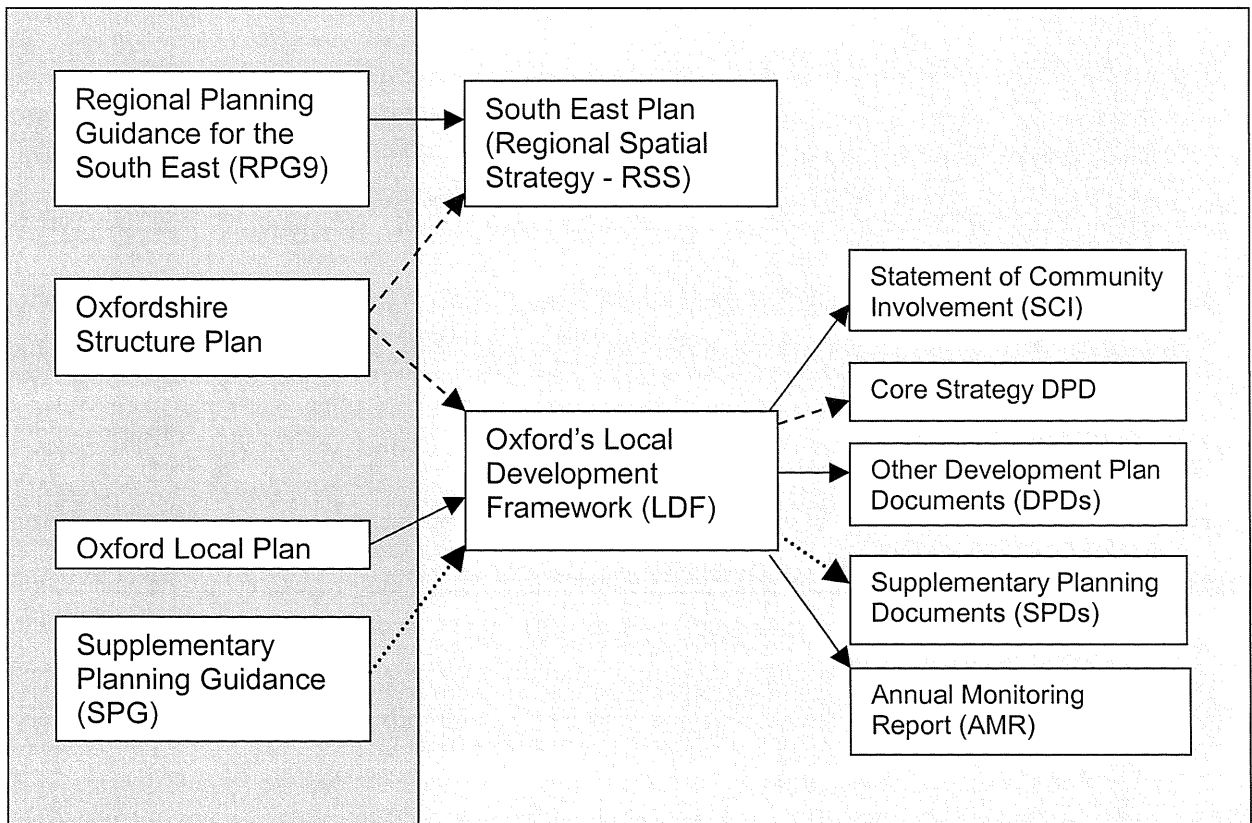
Regional Planning Guidance for the South East (RPG9)

South East Plan (Regional Spatial Strategy - RSS)

Oxfordshire Structure Plan

Statement of Community Involvement (SCI)

Core Strategy DPD

Oxford's Local Development Framework (LDF)

Other Development Plan Documents (DPDs)

Oxford Local Plan

Supplementary Planning Documents (SPDs)

Supplementary Planning Guidance (SPG)

Annual Monitoring Report (AMR)